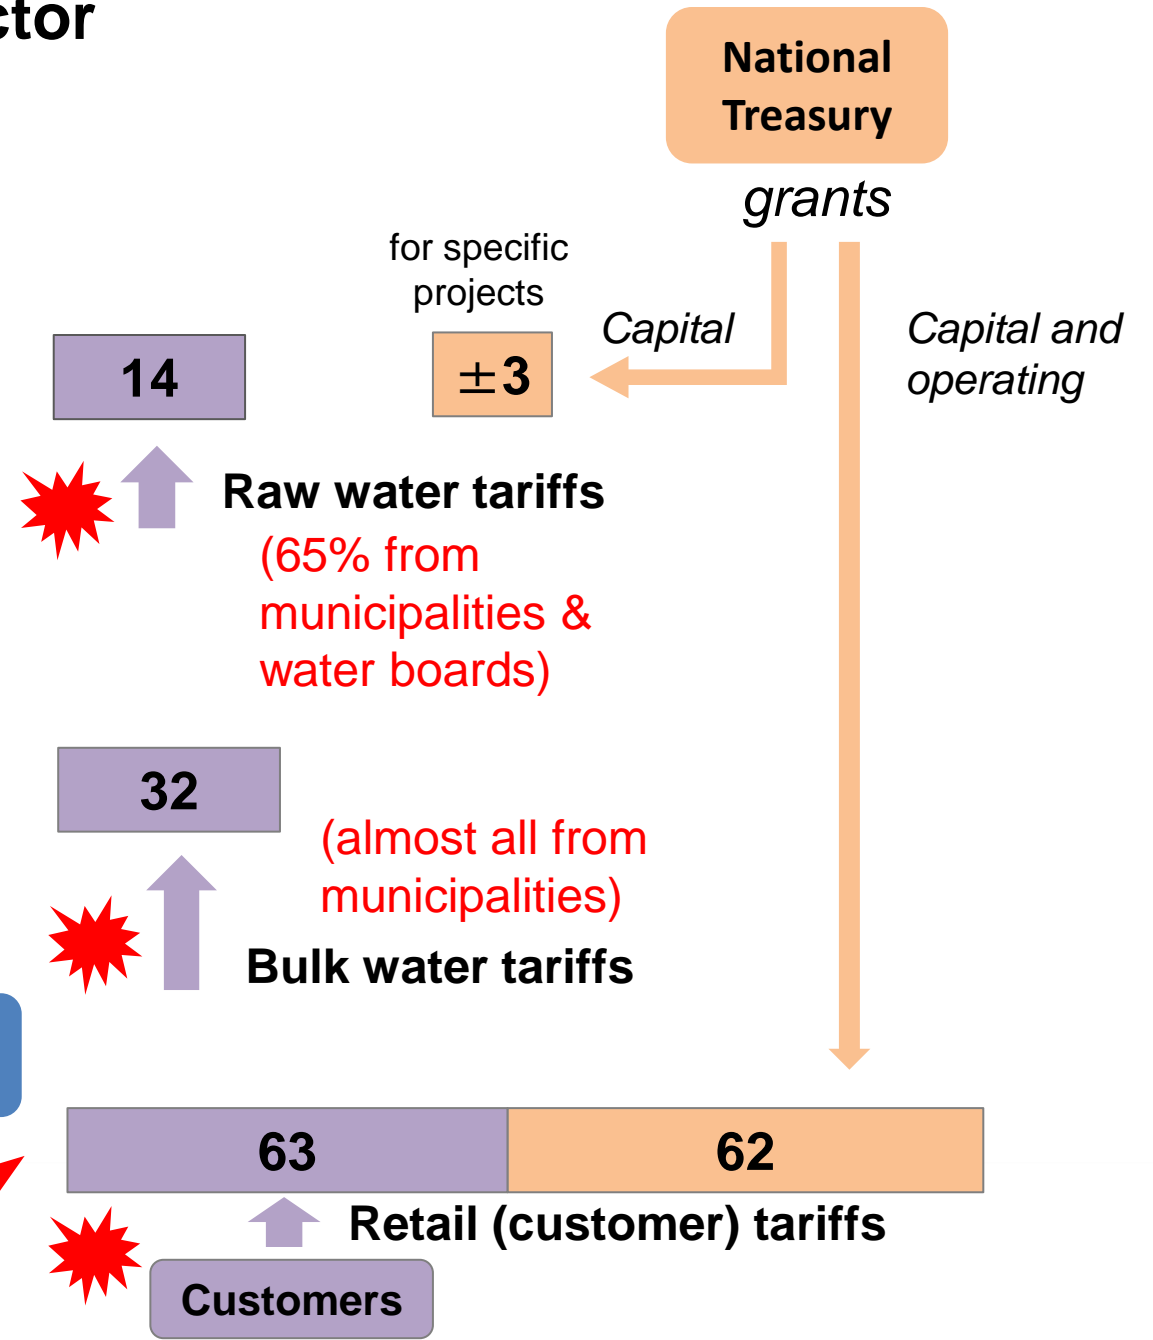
ctor

National Treasury

grants

for specific projects

Capital

Capital and operating

14

$\pm 3$

Raw water tariffs

(65% from municipalities & water boards)

32

(almost all from municipalities)

Bulk water tariffs

63

62

Retail (customer) tariffs

Customers